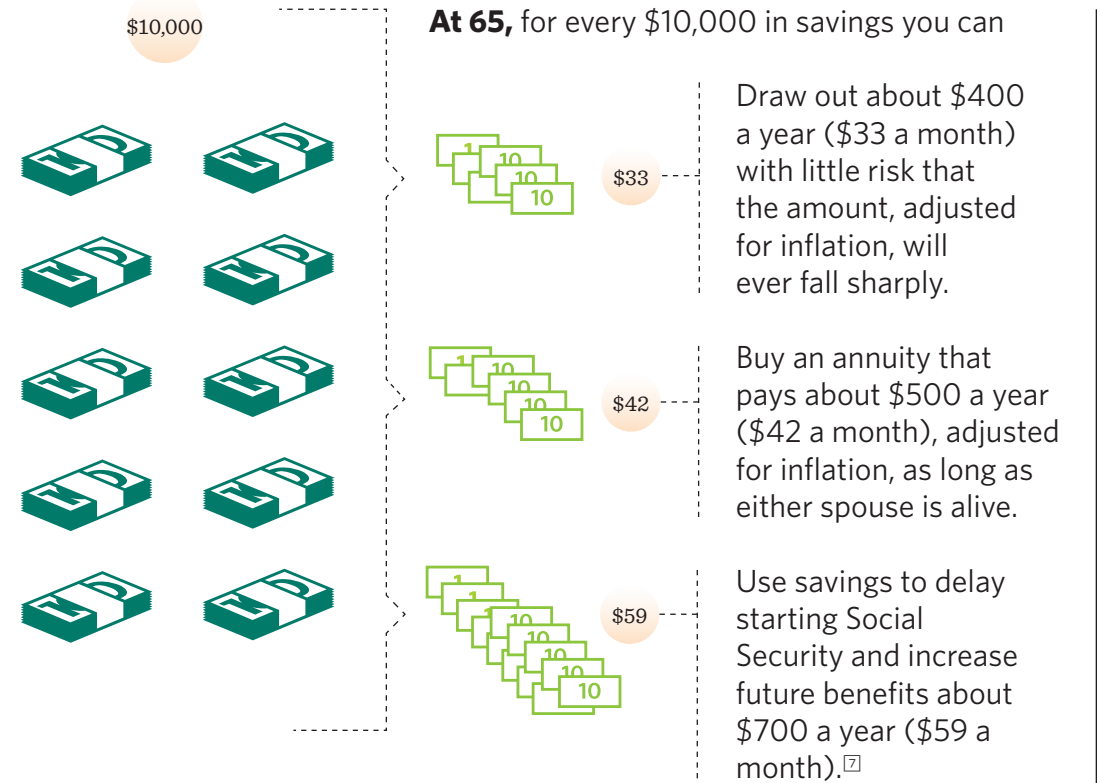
$10,000

**At 65,** for every $10,000 in savings you can

$33

Draw out about $400 a year ($33 a month) with little risk that the amount, adjusted for inflation, will ever fall sharply.

$42

Buy an annuity that pays about $500 a year ($42 a month), adjusted for inflation, as long as either spouse is alive.

$59

Use savings to delay starting Social Security and increase future benefits about $700 a year ($59 a month).7